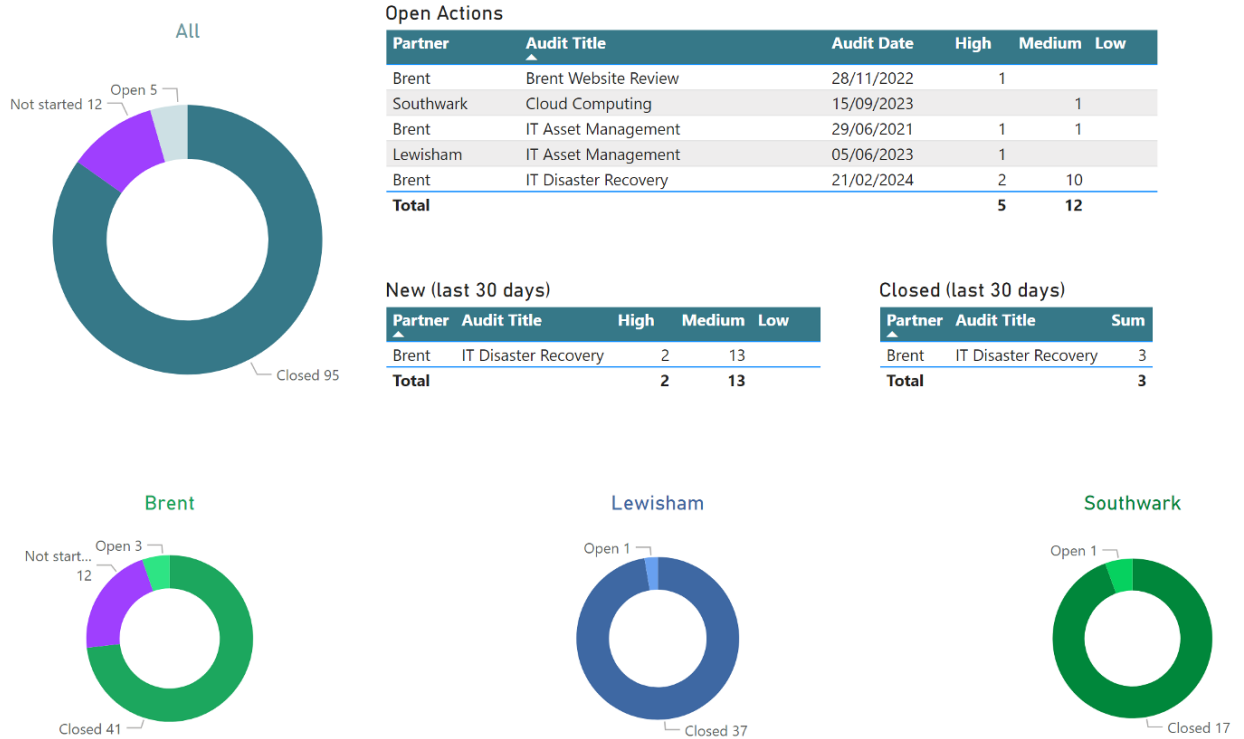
All

Open 5
Not started 12
Closed 95

Open Actions

| Partner | Audit Title | Audit Date | High | Medium | Low |
|---|---|---|---|---|---|
| Brent | Brent Website Review | 28/11/2022 | 1 | | |
| Southwark | Cloud Computing | 15/09/2023 | | 1 | |
| Brent | IT Asset Management | 29/06/2021 | 1 | 1 | |
| Lewisham | IT Asset Management | 05/06/2023 | 1 | | |
| Brent | IT Disaster Recovery | 21/02/2024 | 2 | 10 | |
| **Total** | | | **5** | **12** | |

New (last 30 days)

| Partner | Audit Title | High | Medium | Low |
|---|---|---|---|---|
| Brent | IT Disaster Recovery | 2 | 13 | |
| **Total** | | **2** | **13** | |

Closed (last 30 days)

| Partner | Audit Title | Sum |
|---|---|---|
| Brent | IT Disaster Recovery | 3 |
| **Total** | | **3** |

Brent

Not start... 12
Open 3
Closed 41

Lewisham

Open 1
Closed 37

Southwark

Open 1
Closed 17